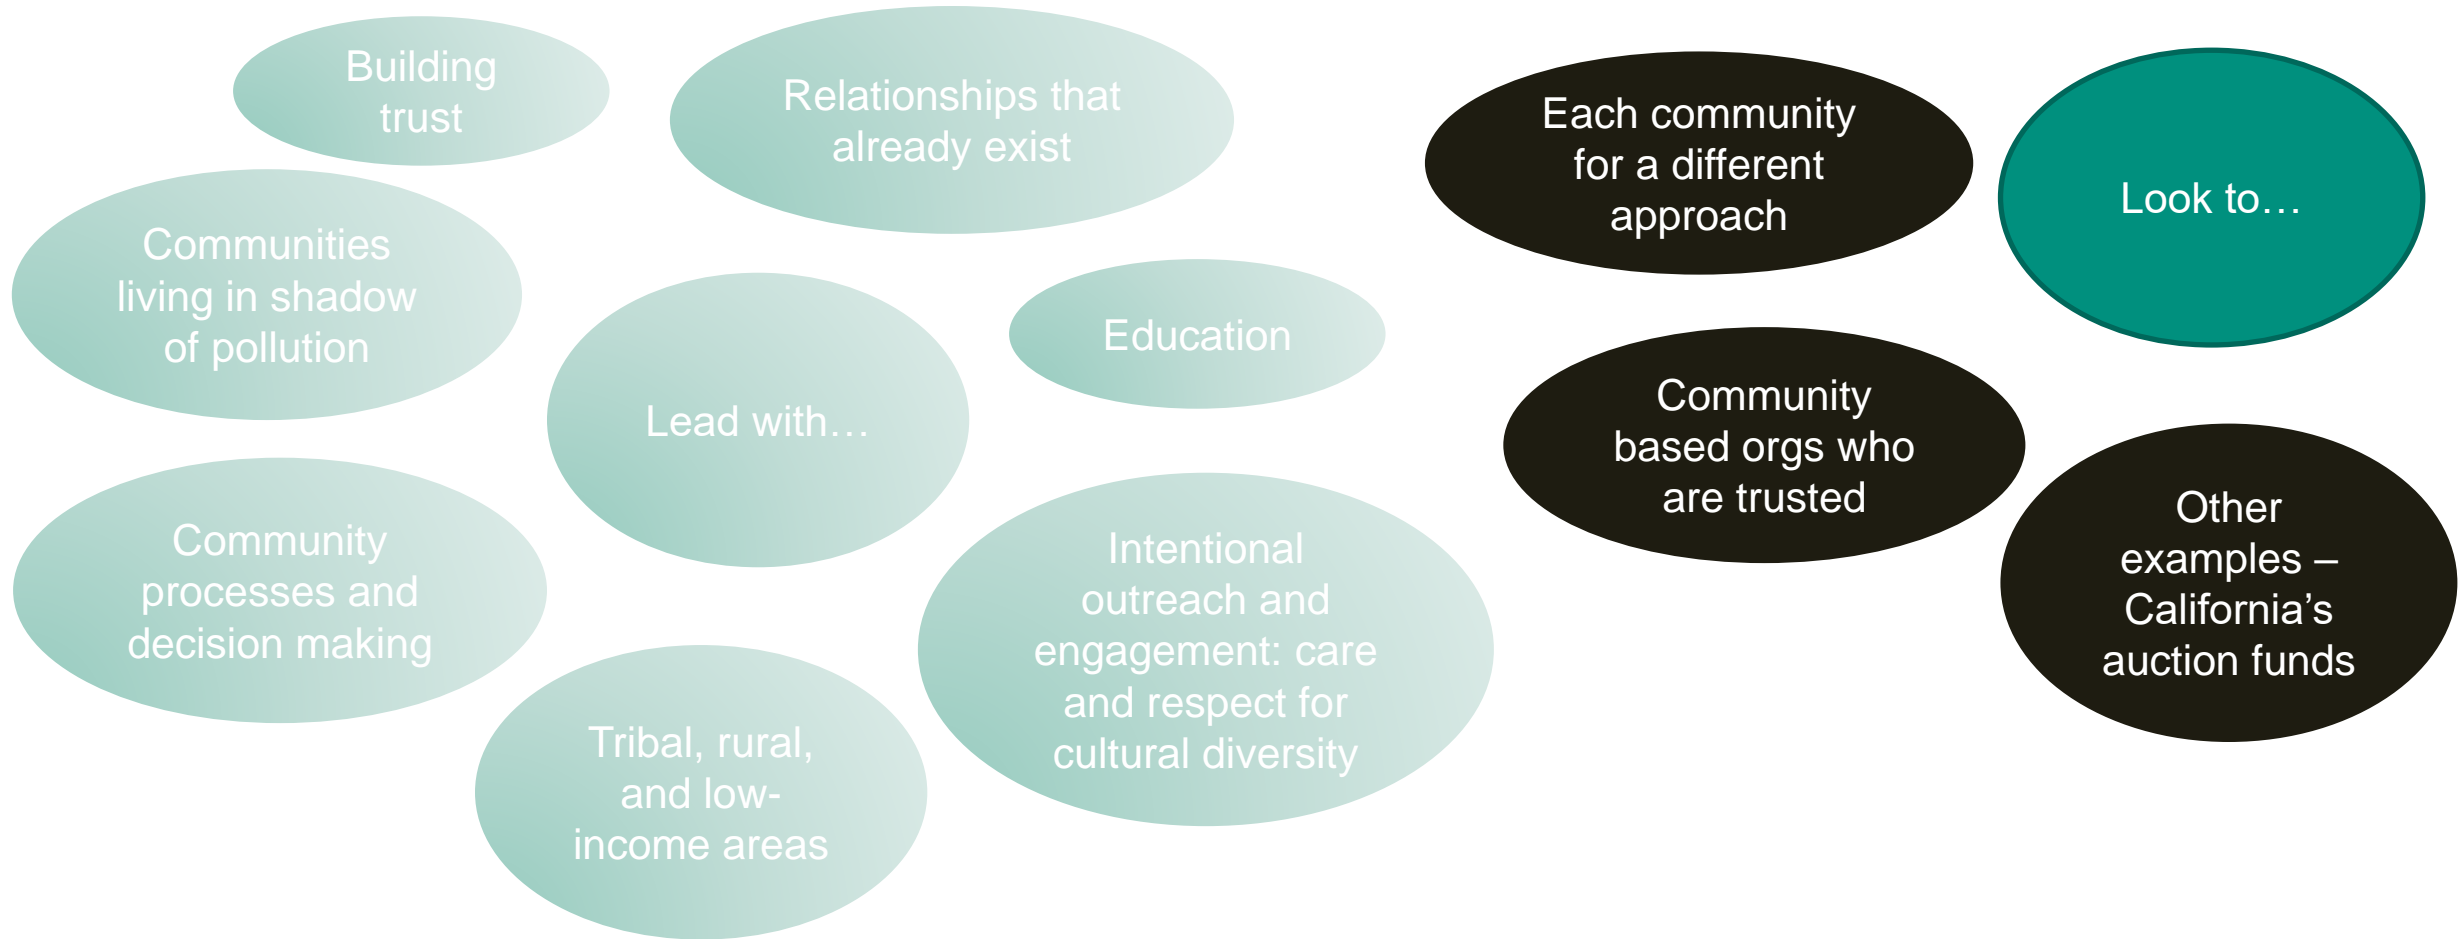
Building trust

Relationships that already exist

Communities living in shadow of pollution

Lead with…

Education

Community processes and decision making

Tribal, rural, and low-income areas

Intentional outreach and engagement: care and respect for cultural diversity

Each community for a different approach

Look to…

Community based orgs who are trusted

Other examples – California’s auction funds